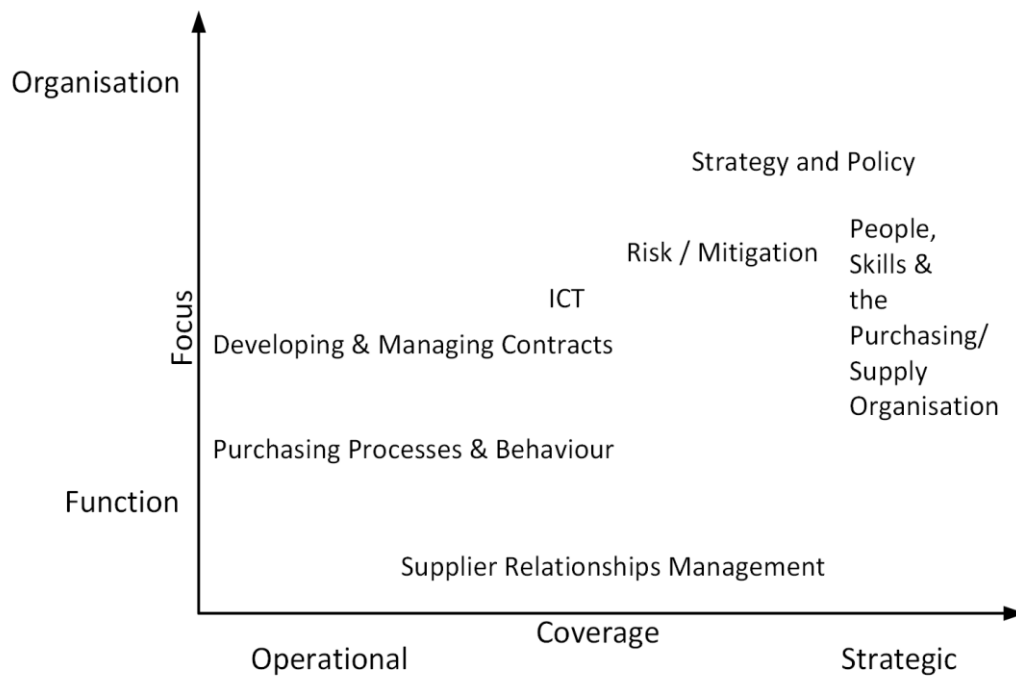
Organisation

Strategy and Policy

Risk / Mitigation

People, Skills & the Purchasing/ Supply Organisation

ICT

Focus

Developing & Managing Contracts

Purchasing Processes & Behaviour

Function

Supplier Relationships Management

Coverage

Operational

Strategic